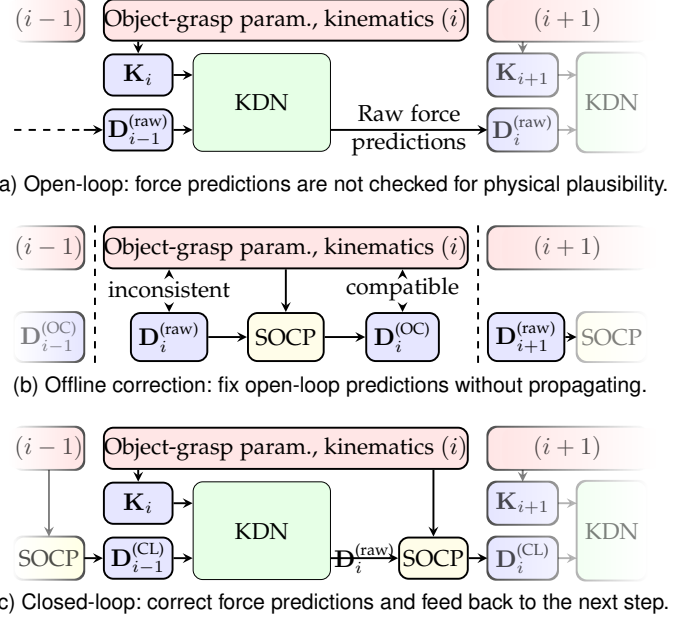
$(i-1)$ Object-grasp param., kinematics $(i)$ $(i+1)$

$\mathbf{K}_i$ KDN $\mathbf{K}_{i+1}$ KDN

$\mathbf{D}_{i-1}^{(\text{raw})}$ Raw force predictions $\mathbf{D}_{i}^{(\text{raw})}$

a) Open-loop: force predictions are not checked for physical plausibility.

$(i-1)$ Object-grasp param., kinematics $(i)$ $(i+1)$

inconsistent compatible

$\mathbf{D}_{i-1}^{(\text{OC})}$ $\mathbf{D}_{i}^{(\text{raw})}$ SOCP $\mathbf{D}_{i}^{(\text{OC})}$ $\mathbf{D}_{i+1}^{(\text{raw})}$ SOCP

(b) Offline correction: fix open-loop predictions without propagating.

$(i-1)$ Object-grasp param., kinematics $(i)$ $(i+1)$

$\mathbf{K}_i$ KDN $\mathbf{K}_{i+1}$ KDN

SOCP $\mathbf{D}_{i-1}^{(\text{CL})}$ $\mathbf{D}_{i}^{(\text{raw})}$ SOCP $\mathbf{D}_{i}^{(\text{CL})}$

c) Closed-loop: correct force predictions and feed back to the next step.